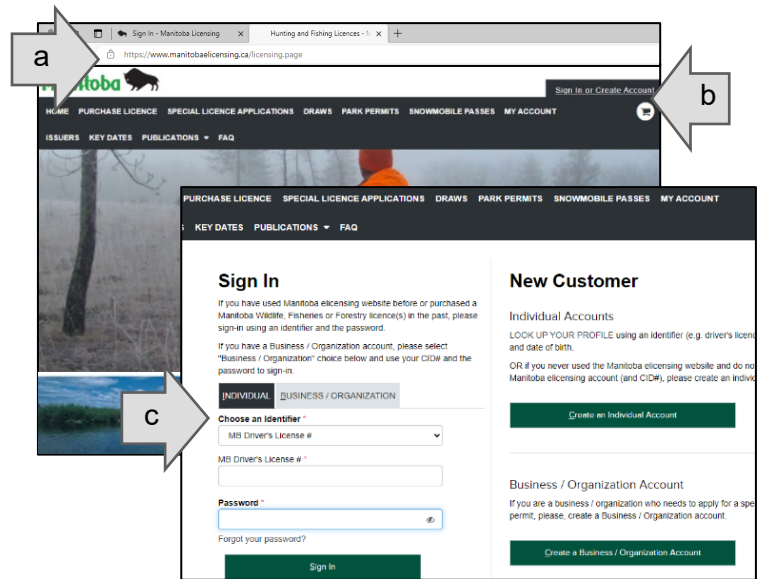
a

Sign In - Manitoba Licensing

Hunting and Fishing Licences - M

https://www.manitobaelicensing.ca/licensing.page

Manitoba

Sign In or Create Account

b

HOME PURCHASE LICENCE SPECIAL LICENCE APPLICATIONS DRAWS PARK PERMITS SNOWMOBILE PASSES MY ACCOUNT

ISSUERS KEY DATES PUBLICATIONS ▾ FAQ

PURCHASE LICENCE SPECIAL LICENCE APPLICATIONS DRAWS PARK PERMITS SNOWMOBILE PASSES MY ACCOUNT

S KEY DATES PUBLICATIONS ▾ FAQ

Sign In

If you have used Manitoba elicensing website before or purchased a Manitoba Wildlife, Fisheries or Forestry licence(s) in the past, please sign-in using an identifier and the password.

If you have a Business / Organization account, please select "Business / Organization" choice below and use your CID# and the password to sign-in.

INDIVIDUAL BUSINESS / ORGANIZATION

c

Choose an Identifier *

MB Driver's License #

MB Driver's License # *

Password *

Forgot your password?

Sign In

New Customer

Individual Accounts

LOOK UP YOUR PROFILE using an identifier (e.g. driver's licen and date of birth.

OR if you never used the Manitoba elicensing website and do no Manitoba elicensing account (and CID#), please create an indivi

Create an Individual Account

Business / Organization Account

If you are a business / organization who needs to apply for a spe permit, please, create a Business / Organization account.

Create a Business / Organization Account